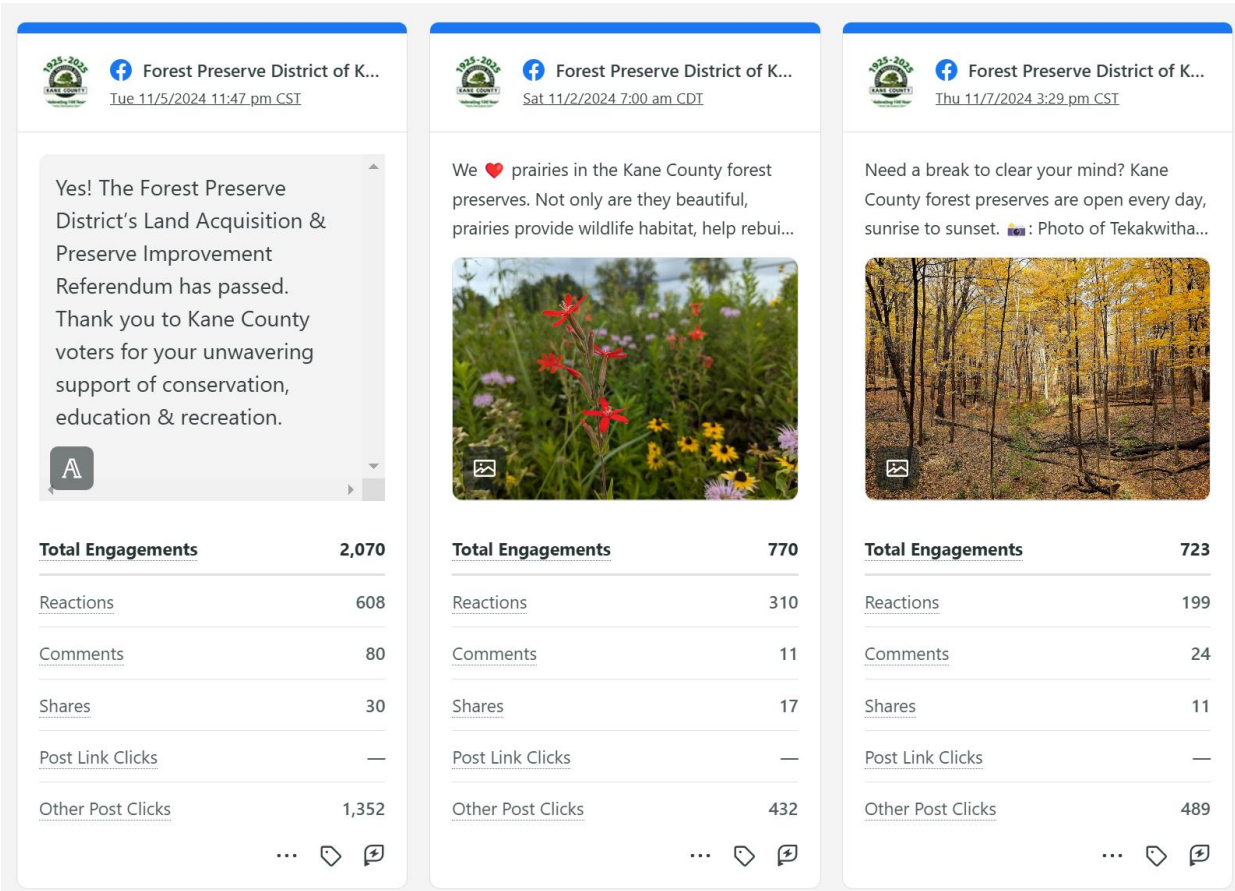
1925-2025 KANE COUNTY

Forest Preserve District of K...
Tue 11/5/2024 11:47 pm CST

Yes! The Forest Preserve District's Land Acquisition & Preserve Improvement Referendum has passed. Thank you to Kane County voters for your unwavering support of conservation, education & recreation.

| Total Engagements | 2,070 |
|---|---|
| Reactions | 608 |
| Comments | 80 |
| Shares | 30 |
| Post Link Clicks | — |
| Other Post Clicks | 1,352 |

1925-2025 KANE COUNTY

Forest Preserve District of K...
Sat 11/2/2024 7:00 am CDT

We ❤️ prairies in the Kane County forest preserves. Not only are they beautiful, prairies provide wildlife habitat, help rebui...

| Total Engagements | 770 |
|---|---|
| Reactions | 310 |
| Comments | 11 |
| Shares | 17 |
| Post Link Clicks | — |
| Other Post Clicks | 432 |

1925-2025 KANE COUNTY

Forest Preserve District of K...
Thu 11/7/2024 3:29 pm CST

Need a break to clear your mind? Kane County forest preserves are open every day, sunrise to sunset. 📸: Photo of Tekakwitha...

| Total Engagements | 723 |
|---|---|
| Reactions | 199 |
| Comments | 24 |
| Shares | 11 |
| Post Link Clicks | — |
| Other Post Clicks | 489 |